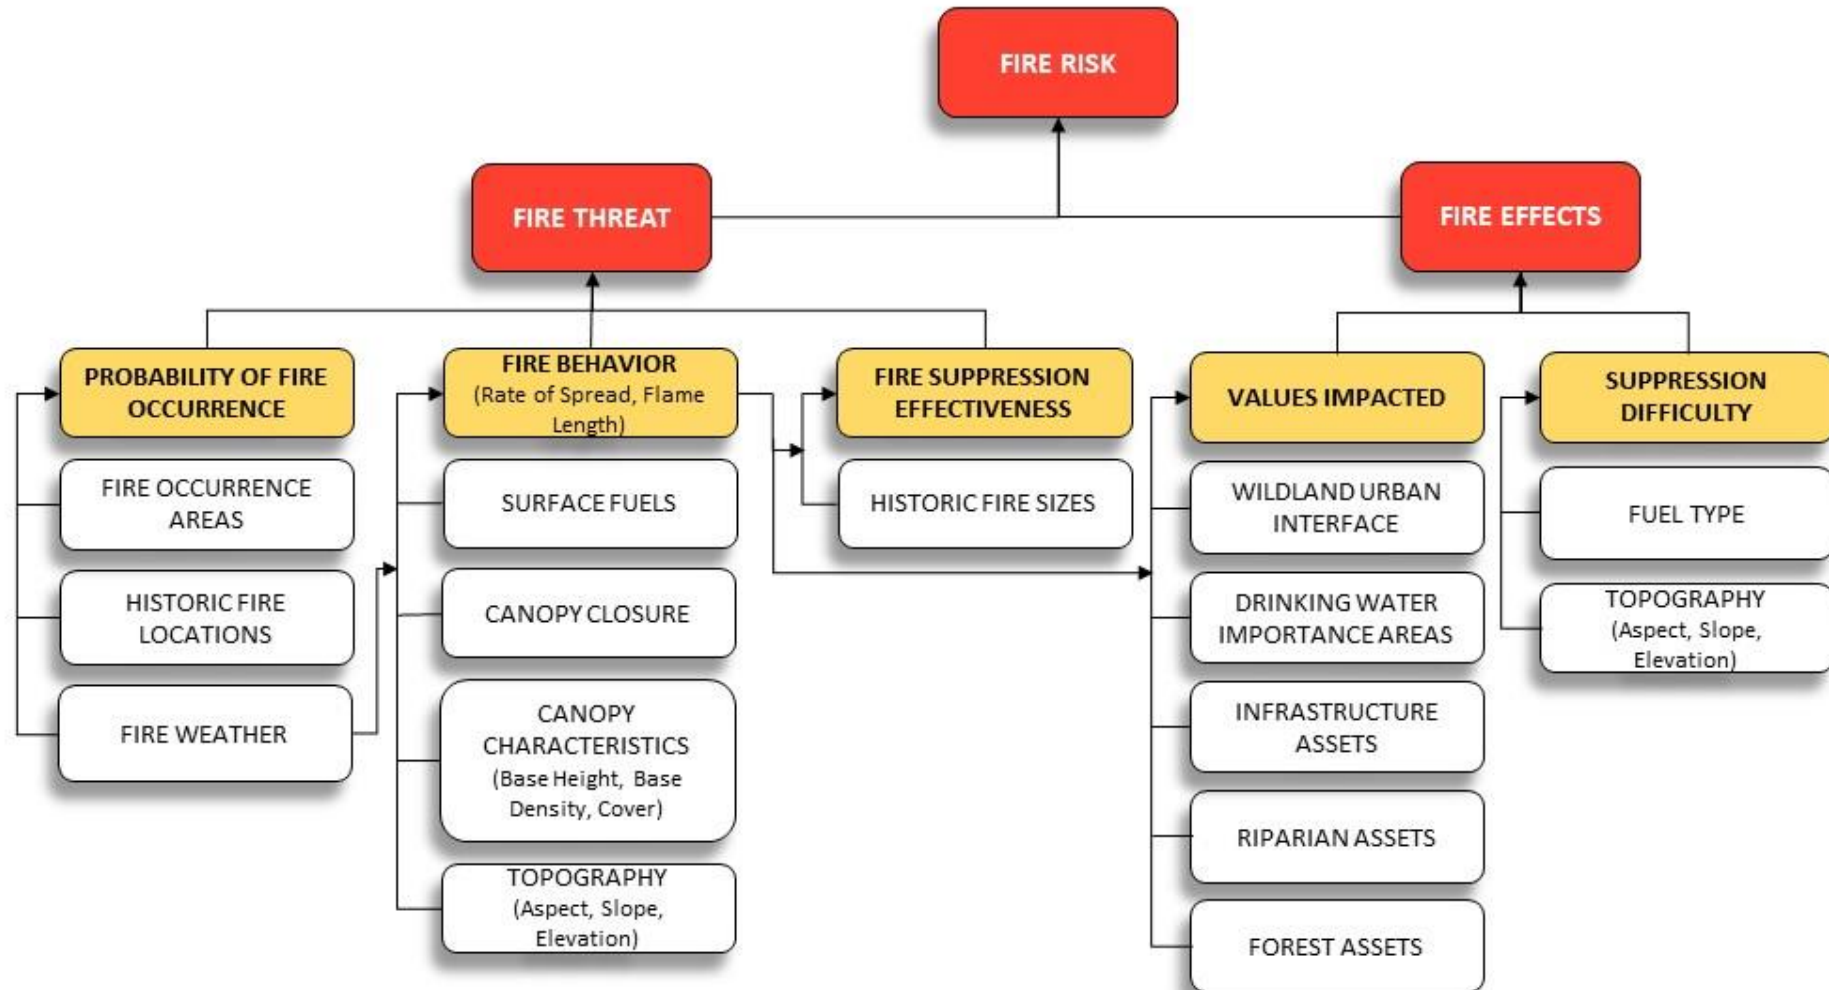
FIRE RISK

FIRE THREAT

FIRE EFFECTS

PROBABILITY OF FIRE OCCURRENCE

FIRE OCCURRENCE AREAS

HISTORIC FIRE LOCATIONS

FIRE WEATHER

FIRE BEHAVIOR (Rate of Spread, Flame Length)

SURFACE FUELS

CANOPY CLOSURE

CANOPY CHARACTERISTICS (Base Height, Base Density, Cover)

TOPOGRAPHY (Aspect, Slope, Elevation)

FIRE SUPPRESSION EFFECTIVENESS

HISTORIC FIRE SIZES

VALUES IMPACTED

WILDLAND URBAN INTERFACE

DRINKING WATER IMPORTANCE AREAS

INFRASTRUCTURE ASSETS

RIPARIAN ASSETS

FOREST ASSETS

SUPPRESSION DIFFICULTY

FUEL TYPE

TOPOGRAPHY (Aspect, Slope, Elevation)